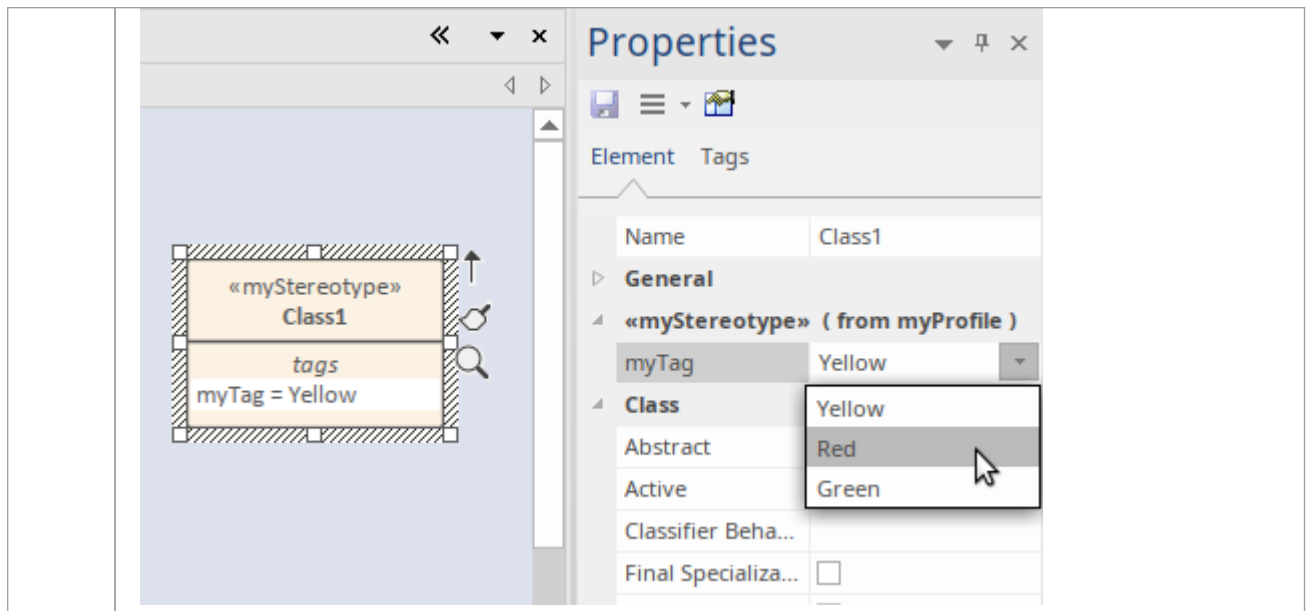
«myStereotype»
Class1
tags
myTag = Yellow

Properties

Element Tags

| Name | Class1 |
|---|---|
| General | |
| «myStereotype» ( from myProfile ) | |
| myTag | Yellow |
| Class | |
| Abstract | |
| Active | |
| Classifier Beha... | |
| Final Specializa... | |

Yellow
Red
Green